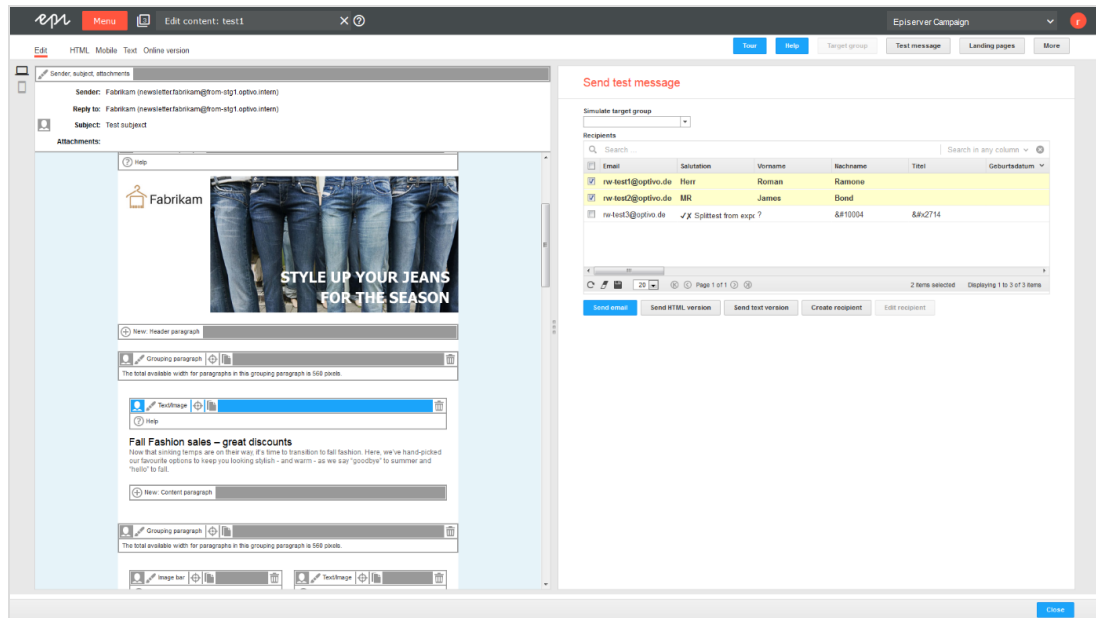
epi Menu Edit content: test1

Episerver Campaign

Edit HTML Mobile Text Online version

Tour Help Target group Test message Landing pages More

Sender, subject, attachments

Sender: Fabrikam (newsletter.fabrikam@from-stg1.optivo.intern)

Reply to: Fabrikam (newsletter.fabrikam@from-stg1.optivo.intern)

Subject: Test subjexct

Attachments:

Help

Fabrikam

STYLE UP YOUR JEANS FOR THE SEASON

New: Header paragraph

Grouping paragraph

The total available width for paragraphs in this grouping paragraph is 560 pixels.

Text/image

Help

Fall Fashion sales – great discounts

Now that sinking temps are on their way, it's time to transition to fall fashion. Here, we've hand-picked our favourite options to keep you looking stylish - and warm - as we say "goodbye" to summer and "hello" to fall.

New: Content paragraph

Grouping paragraph

The total available width for paragraphs in this grouping paragraph is 560 pixels.

Image bar

Text/image

Send test message

Simulate target group

Recipients

Search ...

Search in any column

| | Email | Salutation | Vorname | Nachname | Titel | Geburtsdatum |
|---|---|---|---|---|---|---|
| ☑ | rw-test1@optivo.de | Herr | Roman | Ramone | | |
| ☑ | rw-test2@optivo.de | MR | James | Bond | | |
| ☐ | rw-test3@optivo.de | ✓✗ Splittest from expe | ? | &#10004 | &#x2714 | |

20 Page 1 of 1

2 items selected Displaying 1 to 3 of 3 items

Send email Send HTML version Send text version Create recipient Edit recipient

Close